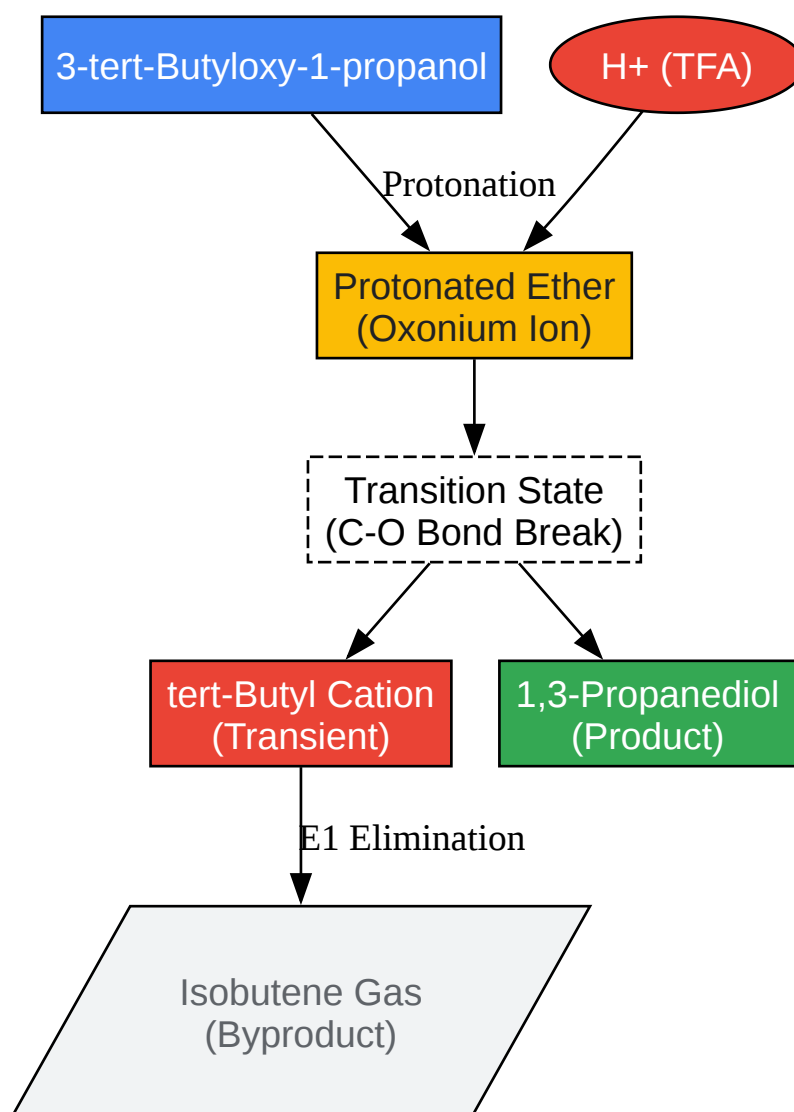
3-tert-Butyloxy-1-propanol

H+ (TFA)

Protonation

Protonated Ether
(Oxonium Ion)

Transition State
(C-O Bond Break)

tert-Butyl Cation
(Transient)

1,3-Propanediol
(Product)

E1 Elimination

Isobutene Gas
(Byproduct)